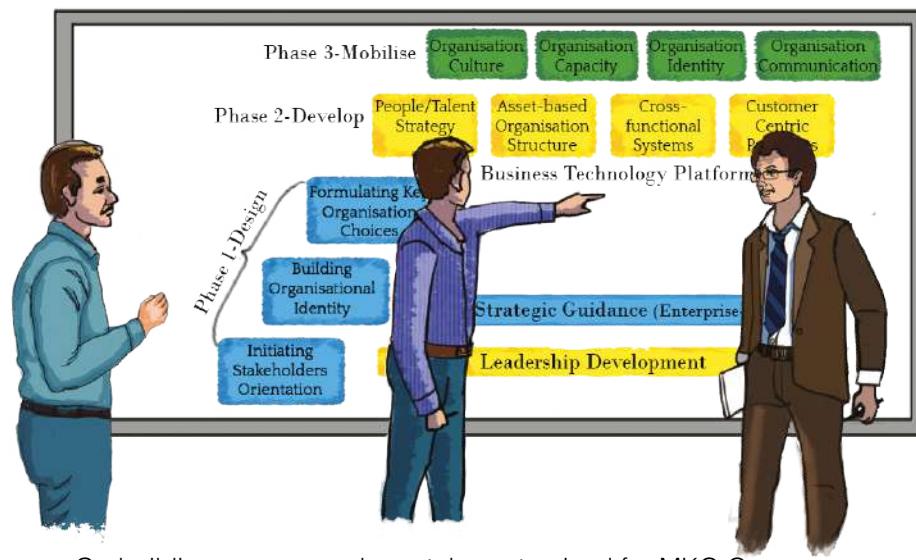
Phase 3-Mobilise

Organisation Culture

Organisation Capacity

Organisation Identity

Organisation Communication

Phase 2-Develop

People/Talent Strategy

Asset-based Organisation Structure

Cross-functional Systems

Customer Centric P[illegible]s

Business Technology Platform

Phase 1-Design

Formulating Ke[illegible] Organisation Choices

Building Organisational Identity

Initiating Stakeholders Orientation

Strategic Guidance (Enterprise

Leadership Development